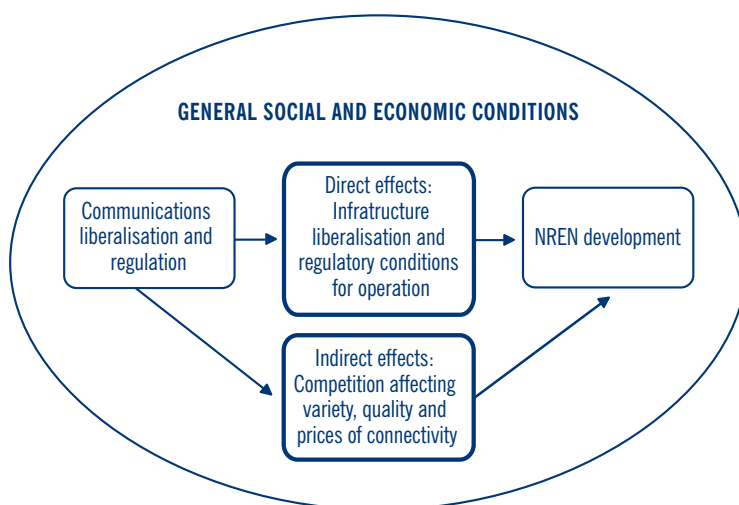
GENERAL SOCIAL AND ECONOMIC CONDITIONS

Communications liberalisation and regulation

Direct effects: Infratructure liberalisation and regulatory conditions for operation

NREN development

Indirect effects: Competition affecting variety, quality and prices of connectivity